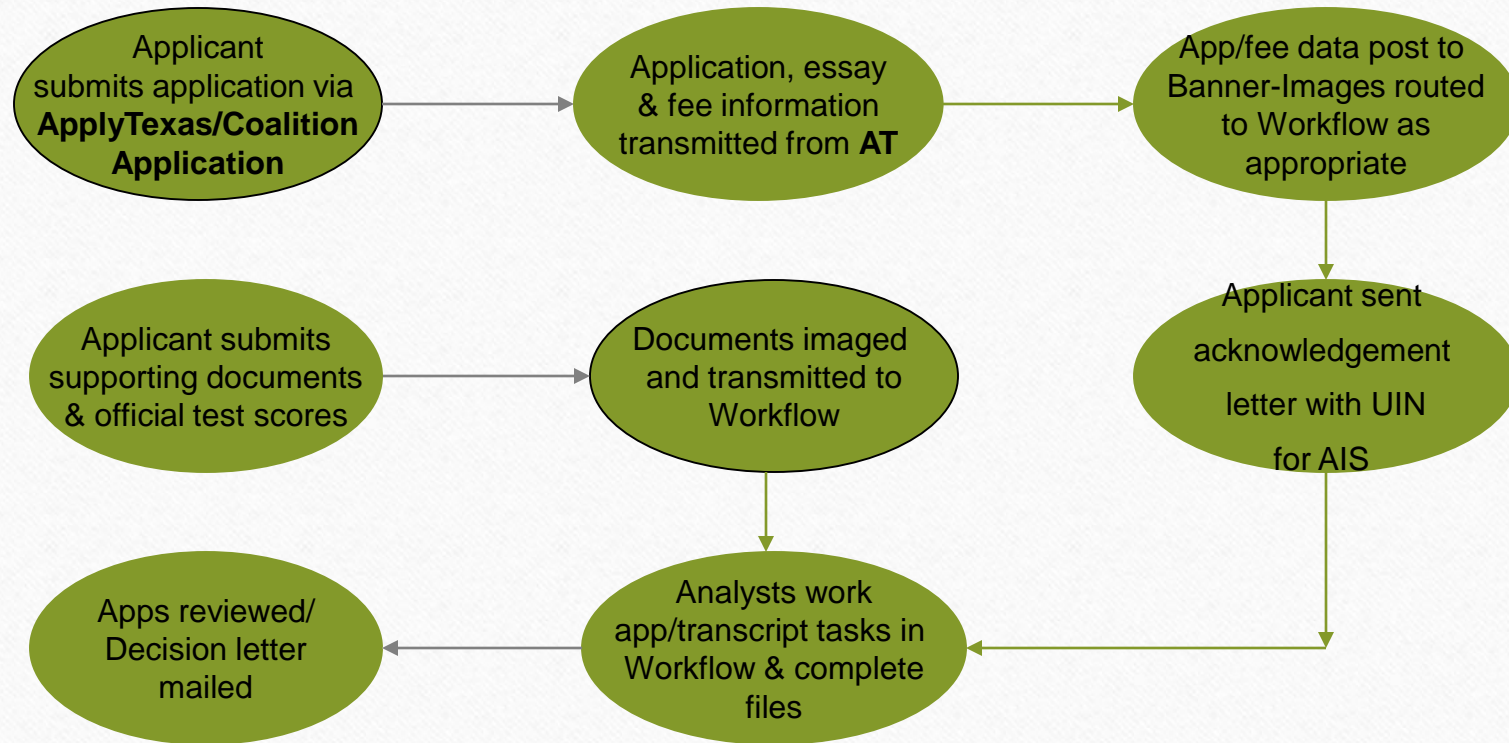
Applicant submits application via **ApplyTexas/Coalition Application**

Application, essay & fee information transmitted from **AT**

App/fee data post to Banner-Images routed to Workflow as appropriate

Applicant sent acknowledgement letter with UIN for AIS

Applicant submits supporting documents & official test scores

Documents imaged and transmitted to Workflow

Analysts work app/transcript tasks in Workflow & complete files

Apps reviewed/ Decision letter mailed